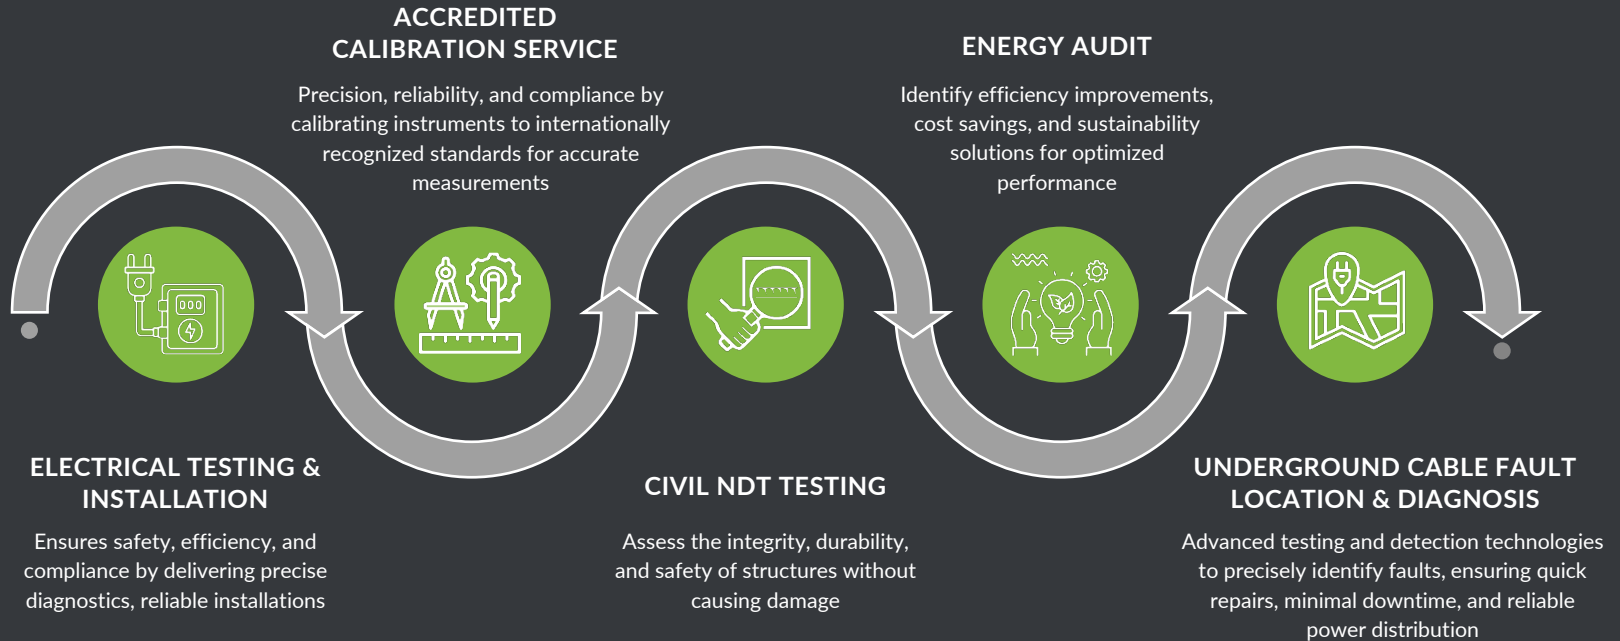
ACCREDITED CALIBRATION SERVICE

Precision, reliability, and compliance by calibrating instruments to internationally recognized standards for accurate measurements

ENERGY AUDIT

Identify efficiency improvements, cost savings, and sustainability solutions for optimized performance

ELECTRICAL TESTING & INSTALLATION

Ensures safety, efficiency, and compliance by delivering precise diagnostics, reliable installations

CIVIL NDT TESTING

Assess the integrity, durability, and safety of structures without causing damage

UNDERGROUND CABLE FAULT LOCATION & DIAGNOSIS

Advanced testing and detection technologies to precisely identify faults, ensuring quick repairs, minimal downtime, and reliable power distribution